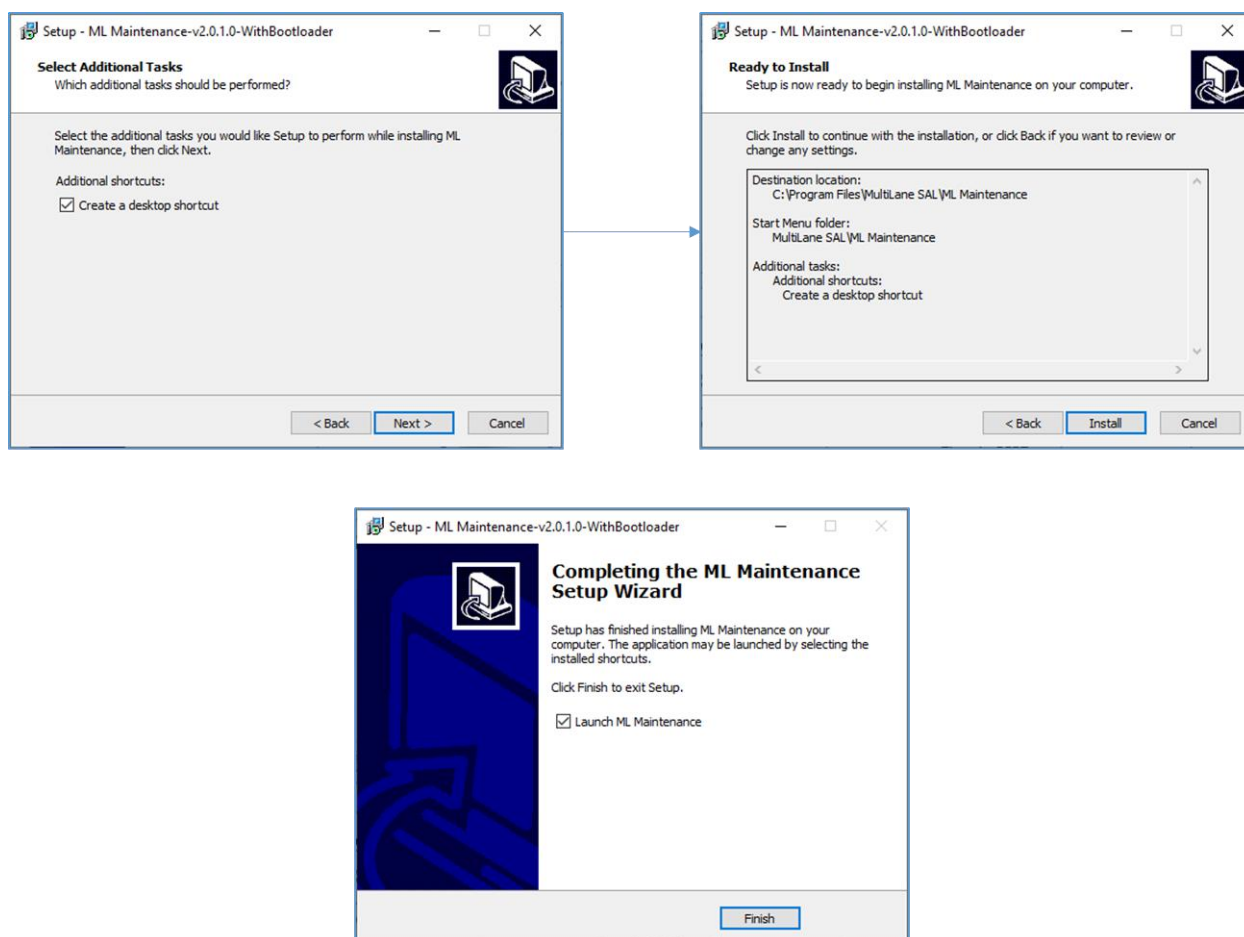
Setup - ML Maintenance-v2.0.1.0-WithBootloader

Select Additional Tasks
Which additional tasks should be performed?

Select the additional tasks you would like Setup to perform while installing ML Maintenance, then click Next.

Additional shortcuts:

☑ Create a desktop shortcut

< Back Next > Cancel

Setup - ML Maintenance-v2.0.1.0-WithBootloader

Ready to Install
Setup is now ready to begin installing ML Maintenance on your computer.

Click Install to continue with the installation, or click Back if you want to review or change any settings.

Destination location:
C:\Program Files\MultiLane SAL\ML Maintenance

Start Menu folder:
MultiLane SAL\ML Maintenance

Additional tasks:
Additional shortcuts:
Create a desktop shortcut

< Back Install Cancel

Setup - ML Maintenance-v2.0.1.0-WithBootloader

Completing the ML Maintenance Setup Wizard

Setup has finished installing ML Maintenance on your computer. The application may be launched by selecting the installed shortcuts.

Click Finish to exit Setup.

☑ Launch ML Maintenance

Finish